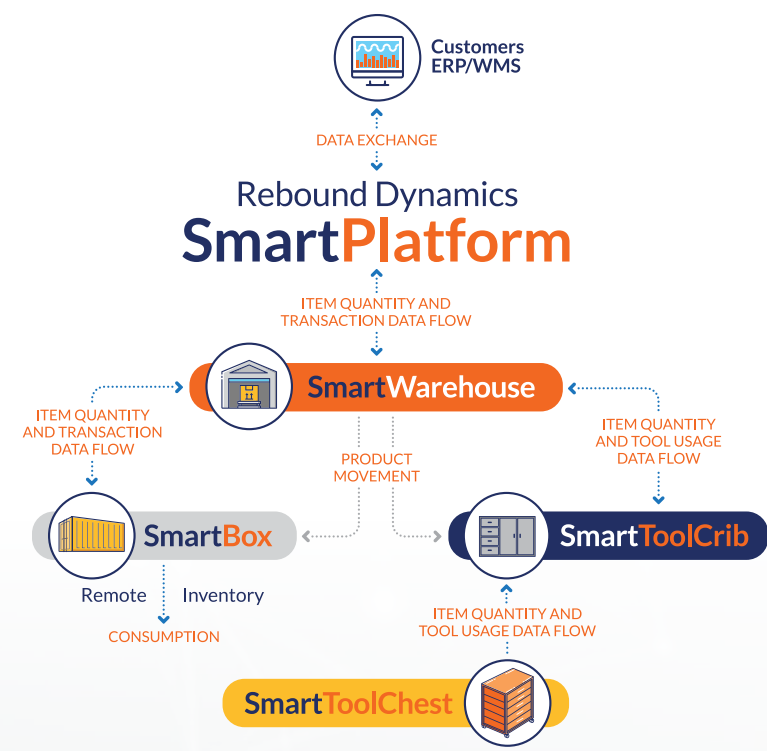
Customers ERP/WMS

DATA EXCHANGE

Rebound Dynamics
SmartPlatform

ITEM QUANTITY AND TRANSACTION DATA FLOW

SmartWarehouse

ITEM QUANTITY AND TRANSACTION DATA FLOW

PRODUCT MOVEMENT

ITEM QUANTITY AND TOOL USAGE DATA FLOW

SmartBox

SmartToolCrib

Remote Inventory

CONSUMPTION

ITEM QUANTITY AND TOOL USAGE DATA FLOW

SmartToolChest